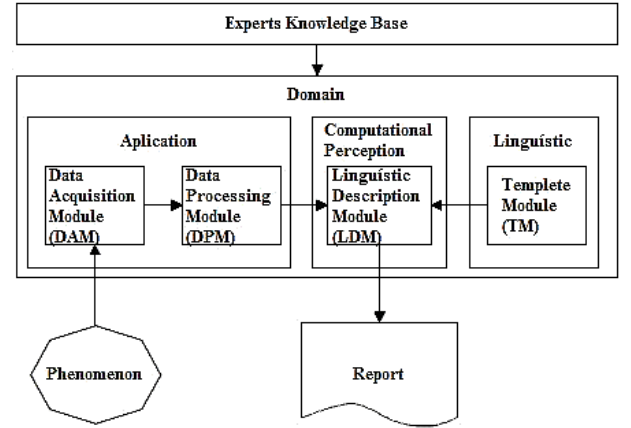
Experts Knowledge Base

Domain

Aplication

Data Acquisition Module (DAM)

Data Processing Module (DPM)

Computational Perception

Linguistic Description Module (LDM)

Linguístic

Templete Module (TM)

Phenomenon

Report